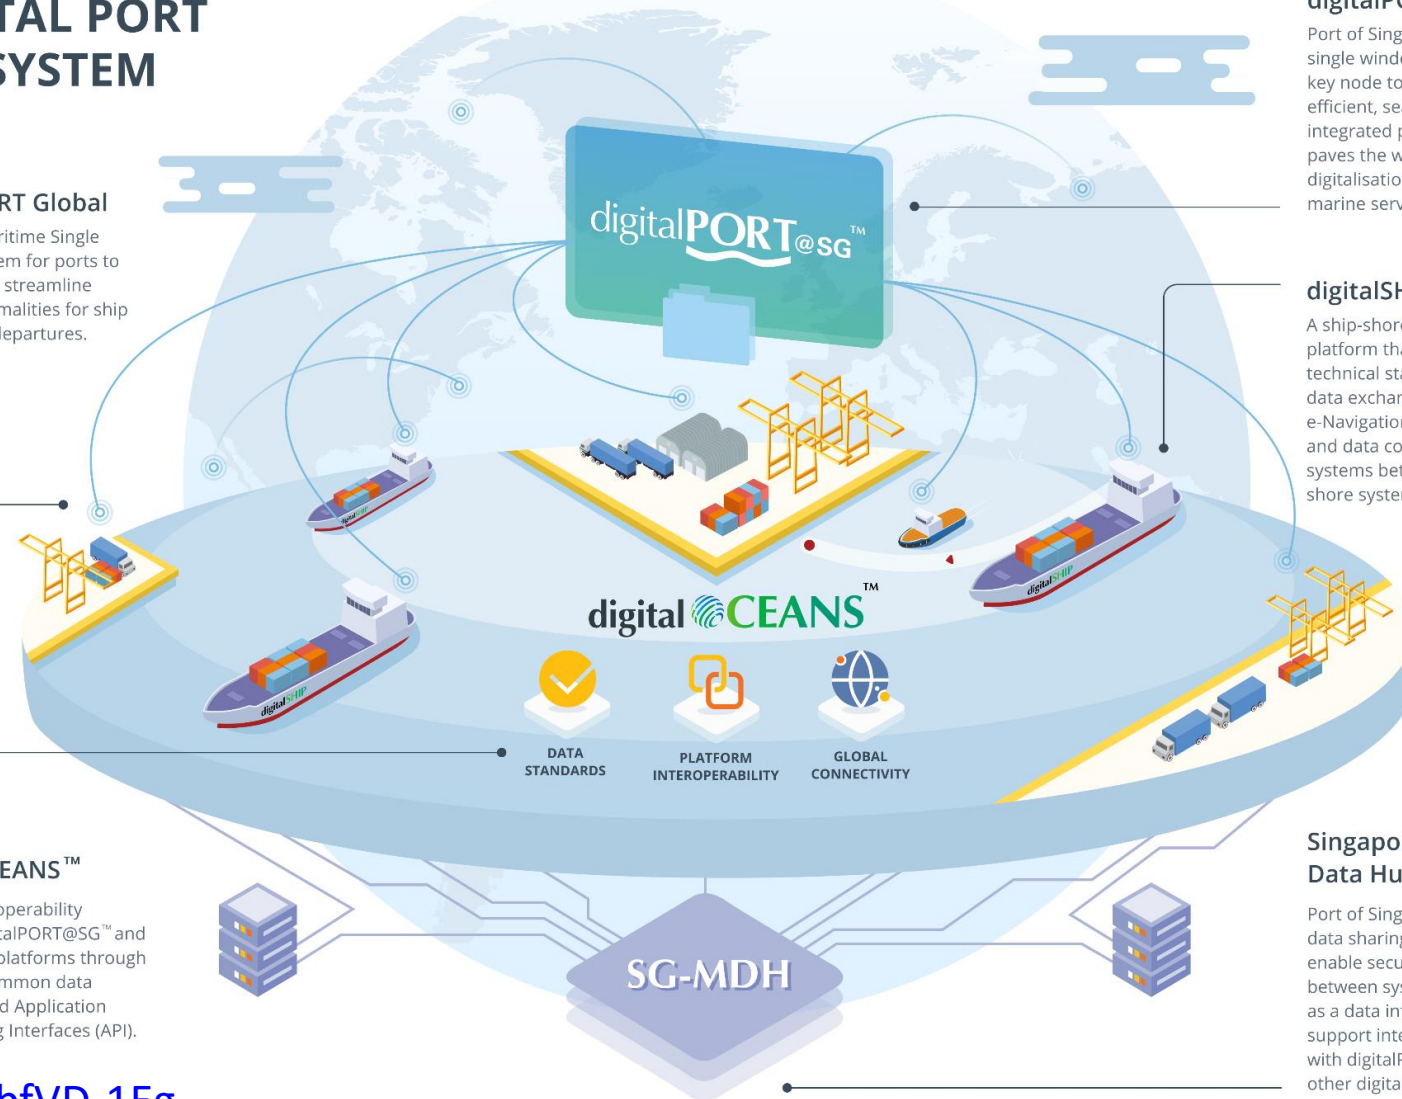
TAL PORT
SYSTEM

RT Global
ritime Single
em for ports to
streamline
malities for ship
departures.

EANS™
perability
alPORT@SG™ and
platforms through
mmon data
d Application
g Interfaces (API).

hfVD 15g

digitalP
Port of Sing
single windo
key node to
efficient, se
integrated p
paves the w
digitalisatio
marine serv

digitalSH
A ship-shore
platform tha
technical sta
data exchan
e-Navigation
and data co
systems bet
shore syste

Singapo
Data Hu
Port of Sing
data sharing
enable secu
between sys
as a data in
support inte
with digitalP
other digita

digitalPORT@SG™

digitalSHIP

digitalCEANS™

DATA STANDARDS

PLATFORM INTEROPERABILITY

GLOBAL CONNECTIVITY

SG-MDH